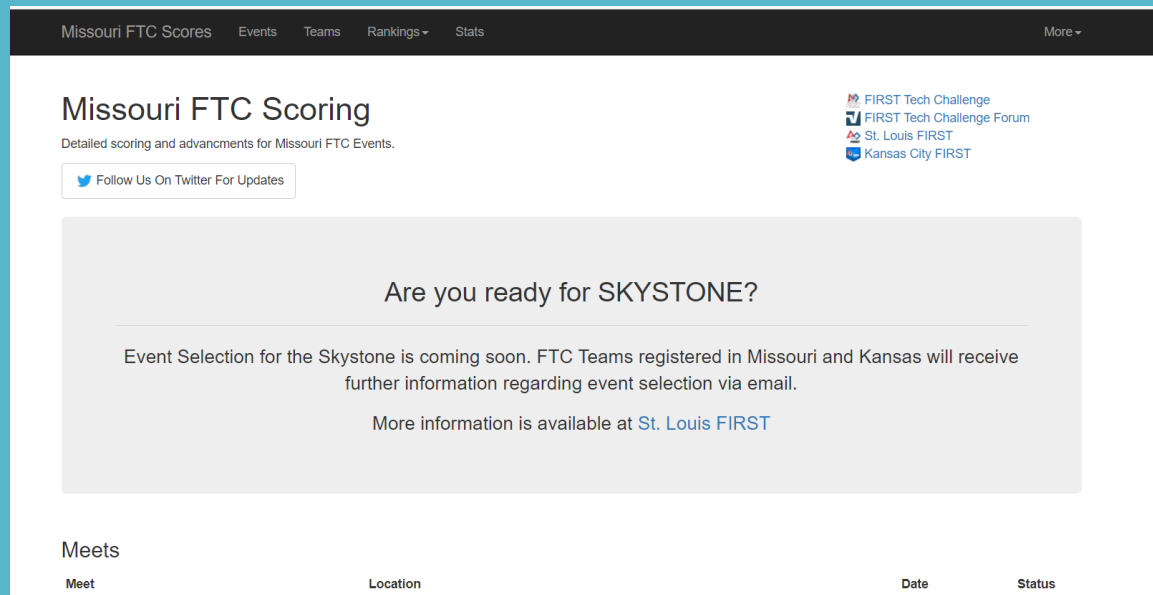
Missouri FTC Scores Events Teams Rankings Stats More

Missouri FTC Scoring

Detailed scoring and advancments for Missouri FTC Events.

Follow Us On Twitter For Updates

FIRST Tech Challenge
FIRST Tech Challenge Forum
St. Louis FIRST
Kansas City FIRST

Are you ready for SKYSTONE?

Event Selection for the Skystone is coming soon. FTC Teams registered in Missouri and Kansas will receive further information regarding event selection via email.

More information is available at St. Louis FIRST

Meets

| Meet | Location | Date | Status |
|---|---|---|---|